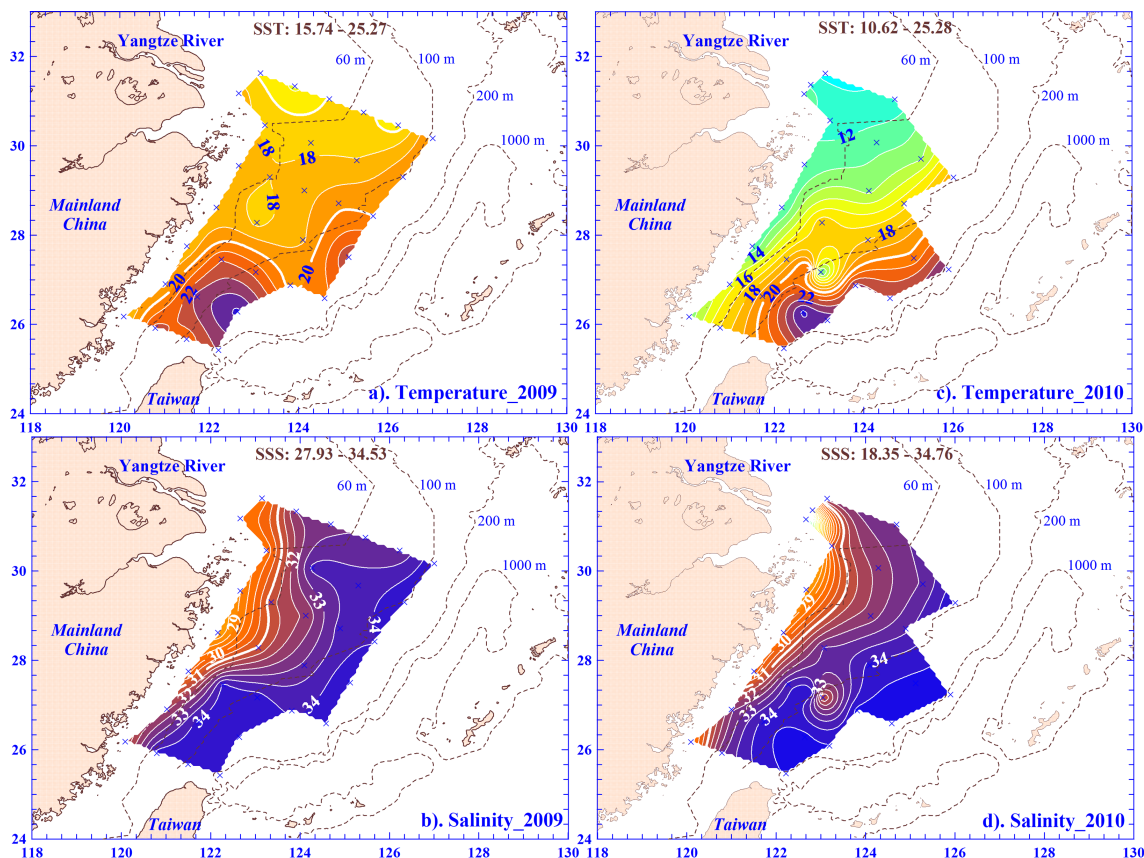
SST: 15.74 - 25.27
Yangtze River
60 m
100 m
200 m
1000 m
Mainland China
Taiwan
18
18
18
20
22
20
a). Temperature_2009
32
30
28
26
24

SST: 10.62 - 25.28
Yangtze River
60 m
100 m
200 m
1000 m
Mainland China
Taiwan
12
14
16
18
20
22
18
c). Temperature_2010
32
30
28
26
24
118
120
122
124
126
128
130

SSS: 27.93 - 34.53
Yangtze River
60 m
100 m
200 m
1000 m
Mainland China
Taiwan
32
33
34
29
30
31
32
33
34
34
b). Salinity_2009
32
30
28
26
24
118
120
122
124
126
128
130

SSS: 18.35 - 34.76
Yangtze River
60 m
100 m
200 m
1000 m
Mainland China
Taiwan
29
30
31
32
33
34
33
34
d). Salinity_2010
32
30
28
26
24
118
120
122
124
126
128
130